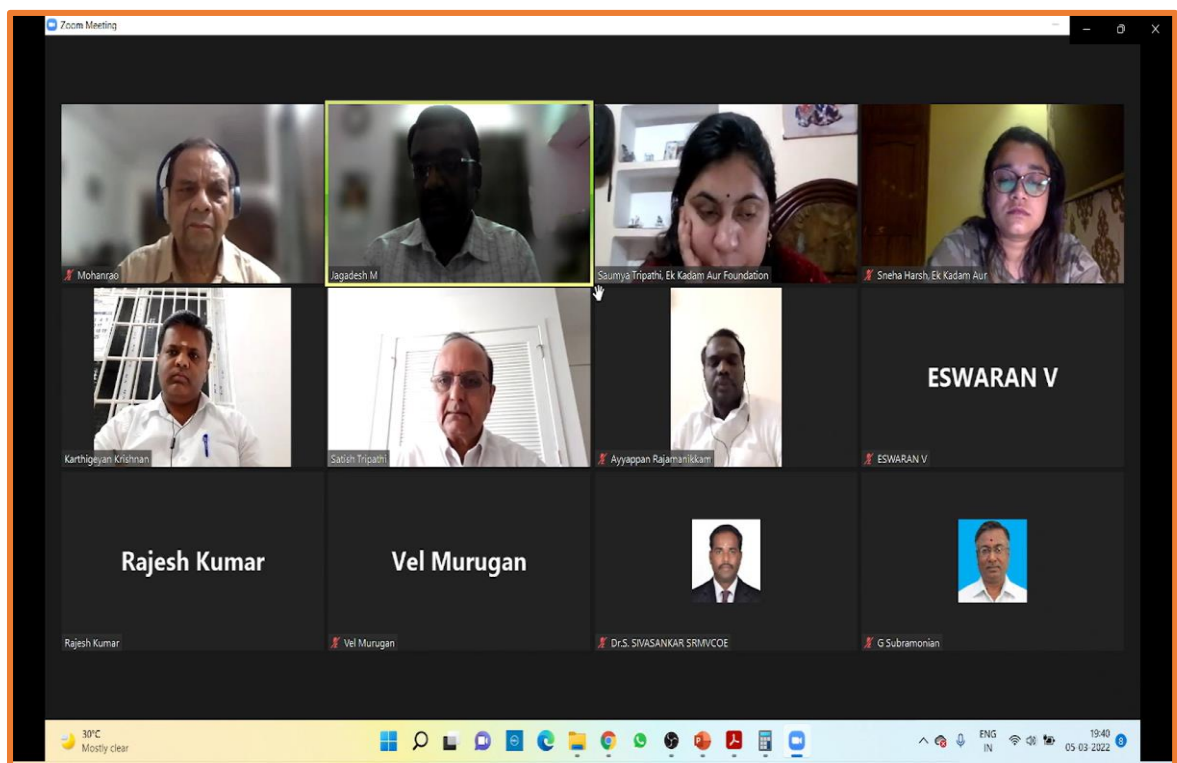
Zoom Meeting

Mohanrao

Jagadesh M

Saumya Tripathi, Ek Kadam Aur Foundation

Sneha Harsh, Ek Kadam Aur

Karthigeyan Krishnan

Satish Tripathi

Ayyappan Rajamanikkam

ESWARAN V

ESWARAN V

Rajesh Kumar

Rajesh Kumar

Vel Murugan

Vel Murugan

Dr.S. SIVASANKAR SRMVCOE

G Subramonian

30°C
Mostly clear

ENG
IN

19:40
05-03-2022